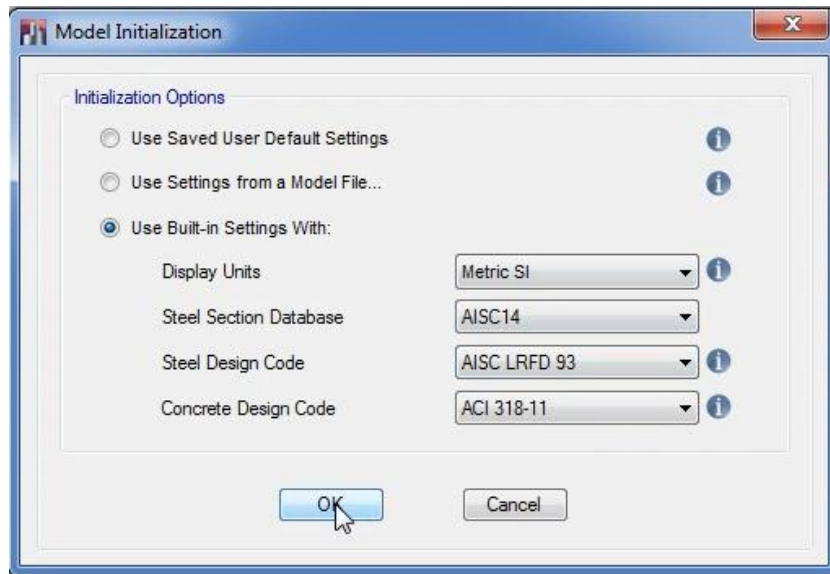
Model Initialization

Initialization Options

Use Saved User Default Settings

Use Settings from a Model File...

Use Built-in Settings With:

| | |
|---|---|
| Display Units | Metric SI |
| Steel Section Database | AISC14 |
| Steel Design Code | AISC LRFD 93 |
| Concrete Design Code | ACI 318-11 |

OK

Cancel